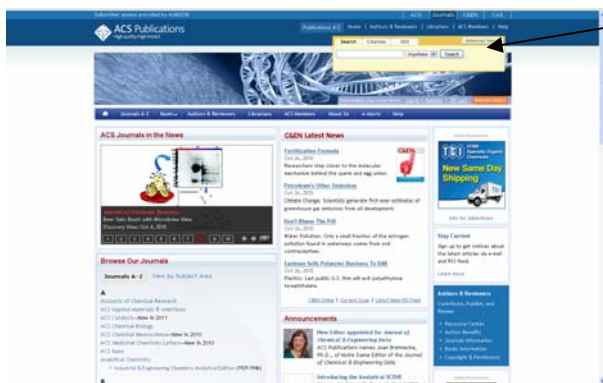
Subscriber access provided by AUBURN

ACS | Journals | C&EN | CAS

ACS Publications
High quality. High impact.

Publications A-Z | Home | Authors & Reviewers | Librarians | ACS Members | Help

Search | Citation | DOI
Advanced Search
Anywhere | Search

Journals A-Z | Books | Authors & Reviewers | Librarians | ACS Members | About Us | e-Alerts | Help

ACS Journals in the News

Journal of Proteome Research
Beer Gets Boost with Microbrew View
Discovery News Oct 4, 2010

1 2 3 4 5 6 7 8 9 10

Browse Our Journals

Journals A–Z | View by Subject Area

A
Accounts of Chemical Research
ACS Applied Materials & Interfaces
ACS Catalysis—New in 2011
ACS Chemical Biology
ACS Chemical Neuroscience—New in 2010
ACS Medicinal Chemistry Letters—New in 2010
ACS Nano
Analytical Chemistry
• Industrial & Engineering Chemistry Analytical Edition (1929-1946)

C&EN Latest News

Fortification Formula
Oct 26, 2010
Researchers step closer to the molecular mechanism behind the sperm and egg union.

Petroleum's Other Emissions
Oct 26, 2010
Climate Change: Scientists generate first-ever estimates of greenhouse gas emissions from oil development.

Don't Blame The Fifth
Oct 26, 2010
Water Pollution: Only a small fraction of the nitrogen pollution found in waterways comes from civil contracepti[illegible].

Eastman Sells Polyester Business To DAK
Oct 26, 2010
Plastics: Last public U.S. firm will exit polyethylene terephthalate.

C&EN Online | Current Issue | Latest News RSS Feed

Announcements

New Editor appointed for Journal of Chemical & Engineering Data
ACS Publications names Joan Brennecke, Ph.D., of Notre Dame Editor of the Journal of Chemical & Engineering Data

Introducing the Analytical SCENE

Advertisement

TCI
Specialty Organic Chemicals
New Same Day Shipping

Info for Advertisers

Stay Current
Sign up to get notices about the latest articles via e-mail and RSS feed.
Learn more

Authors & Reviewers
Contribute, Publish, and Review
• Resource Center
• Author Benefits
• Journal Information
• Books Information
• Copyright & Permissions

Advertisement